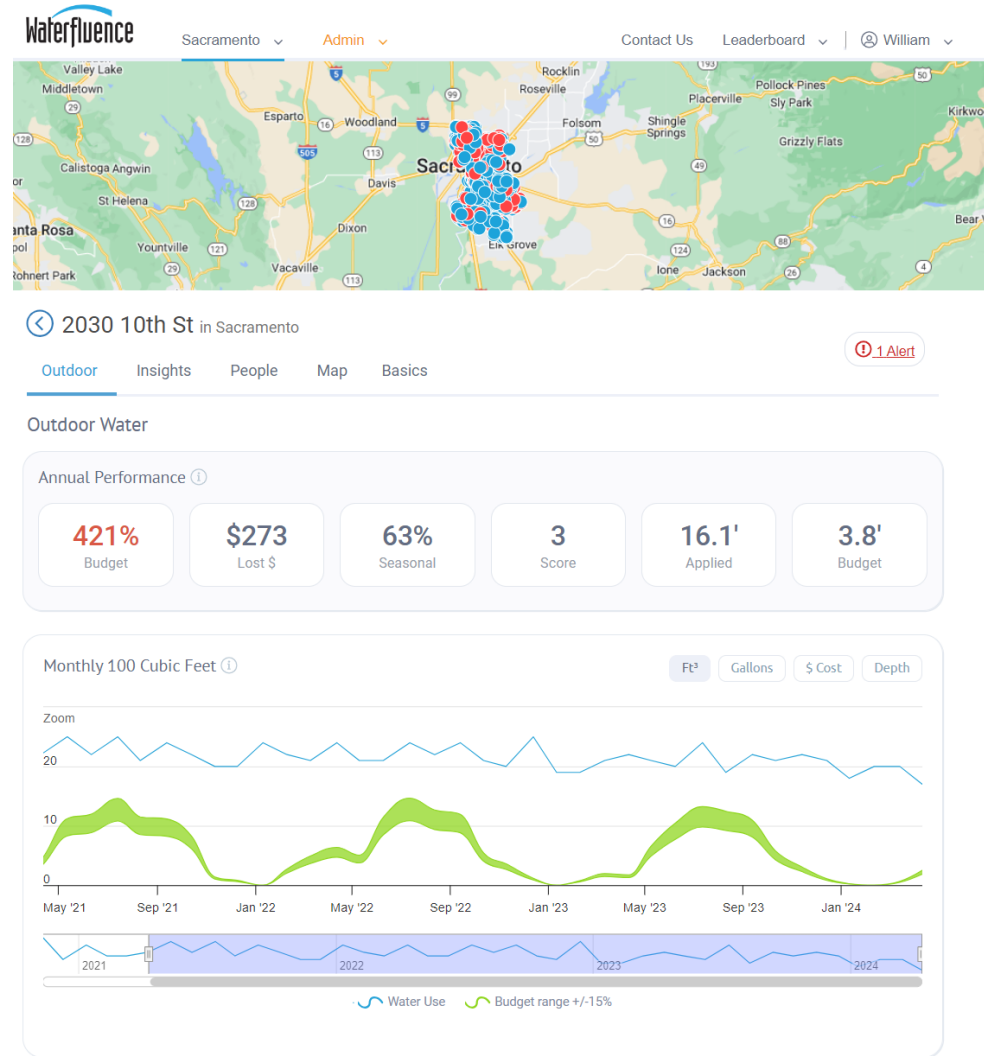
Waterfluence Sacramento Admin Contact Us Leaderboard William

Valley Lake Middletown Esparto Woodland Rocklin Roseville Pollock Pines Placerville Sly Park Kirkwo Folsom Shingle Springs Grizzly Flats Calistoga Angwin Sacramento Davis St Helena Santa Rosa Yountville Dixon Elk Grove Bear V Rohnert Park Vacaville Ione Jackson 29 5 16 505 113 99 50 49 16 88 12 80 193 128 12

2030 10th St in Sacramento

1 Alert

Outdoor Insights People Map Basics

Outdoor Water

Annual Performance

| 421% | $273 | 63% | 3 | 16.1' | 3.8' |
|---|---|---|---|---|---|
| Budget | Lost $ | Seasonal | Score | Applied | Budget |

Monthly 100 Cubic Feet

Ft³ Gallons $ Cost Depth

Zoom

20

10

0

May '21 Sep '21 Jan '22 May '22 Sep '22 Jan '23 May '23 Sep '23 Jan '24

2021 2022 2023 2024

Water Use Budget range +/-15%